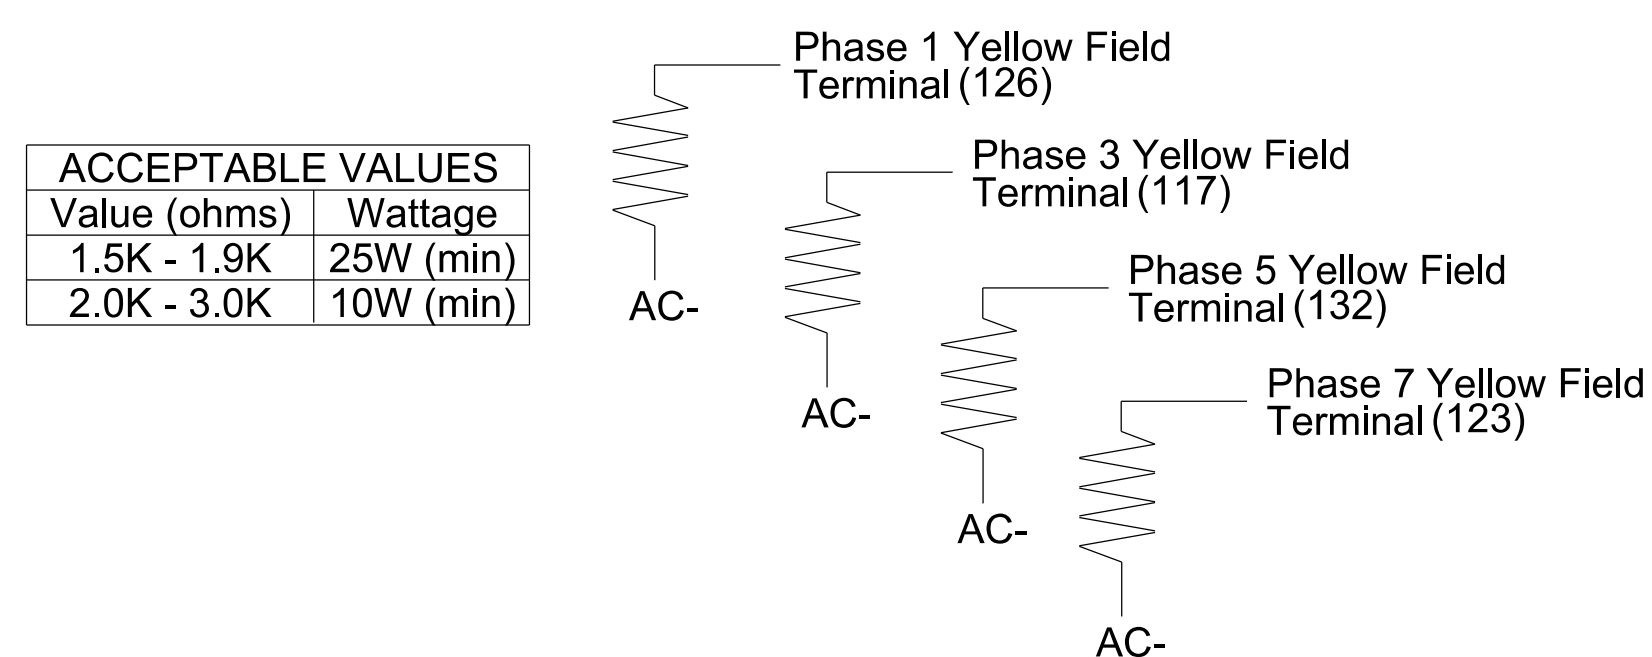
| ACCEPTABLE VALUES | |
|---|---|
| Value (ohms) | Wattage |
| 1.5K - 1.9K | 25W (min) |
| 2.0K - 3.0K | 10W (min) |

Phase 1 Yellow Field Terminal (126)

AC-

Phase 3 Yellow Field Terminal (117)

AC-

Phase 5 Yellow Field Terminal (132)

AC-

Phase 7 Yellow Field Terminal (123)

AC-